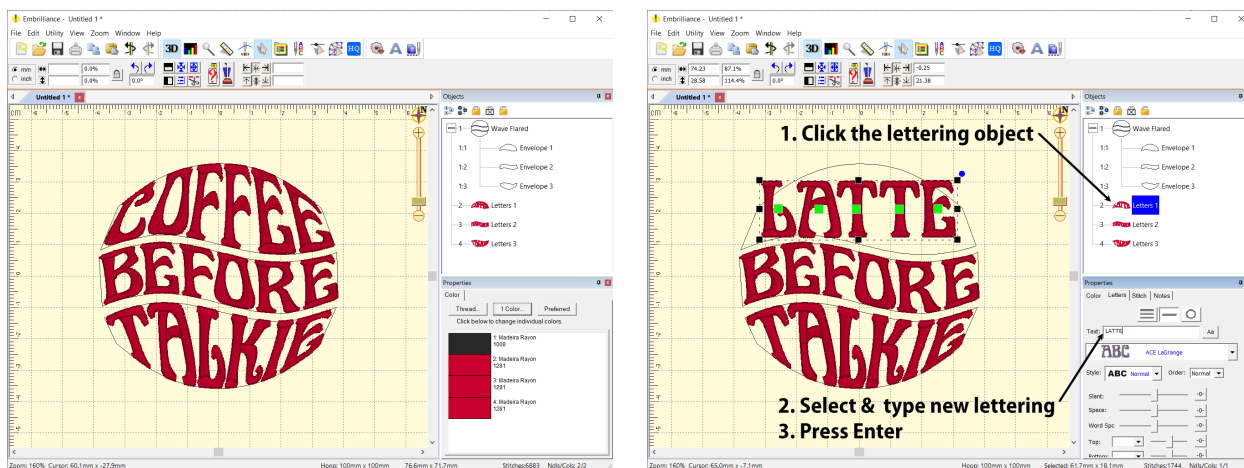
Embrilliance - Untitled 1 *
File Edit Utility View Zoom Window Help
3D HQ
mm inch 0.0% 0.0% 0.0°
Untitled 1 *
Objects
1 - Wave Flared
1:1 Envelope 1
1:2 Envelope 2
1:3 Envelope 3
2 - Letters 1
3 - Letters 2
4 - Letters 3
COFFEE BEFORE TALKIE
Properties
Color
Thread... 1 Color... Preferred
Click below to change individual colors.
1: Madeira Rayon 1008
2: Madeira Rayon 1281
3: Madeira Rayon 1281
4: Madeira Rayon 1281
Zoom: 160% Cursor: 60.1mm x -27.9mm Hoop: 100mm x 100mm 76.6mm x 71.7mm Stitches:6883 Ndls/Cols: 2/2

Embrilliance - Untitled 1 *
File Edit Utility View Zoom Window Help
3D HQ
mm inch 74.23 28.58 87.1% 114.4% 0.0° -0.25 21.38
Untitled 1 *
1. Click the lettering object
Objects
1 - Wave Flared
1:1 Envelope 1
1:2 Envelope 2
1:3 Envelope 3
2 - Letters 1
3 - Letters 2
4 - Letters 3
LATTE BEFORE TALKIE
Properties
Color Letters Stitch Notes
Text: LATTE Aa
ABC ACE LaGrange
Style: ABC Normal Order: Normal
Slant:
Space:
Word Spc
Top:
Bottom:
2. Select & type new lettering
3. Press Enter
Zoom: 160% Cursor: 65.0mm x -7.1mm Hoop: 100mm x 100mm Selected: 61.7mm x 18.1mm Stitches:1744 Ndls/Cols: 1/1